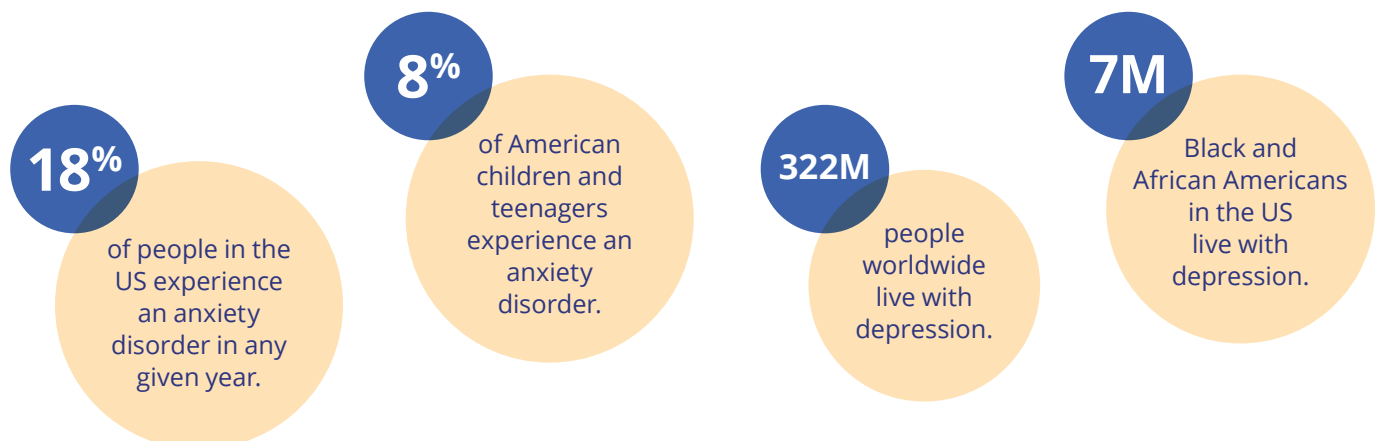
18%

of people in the US experience an anxiety disorder in any given year.

8%

of American children and teenagers experience an anxiety disorder.

322M

people worldwide live with depression.

7M

Black and African Americans in the US live with depression.